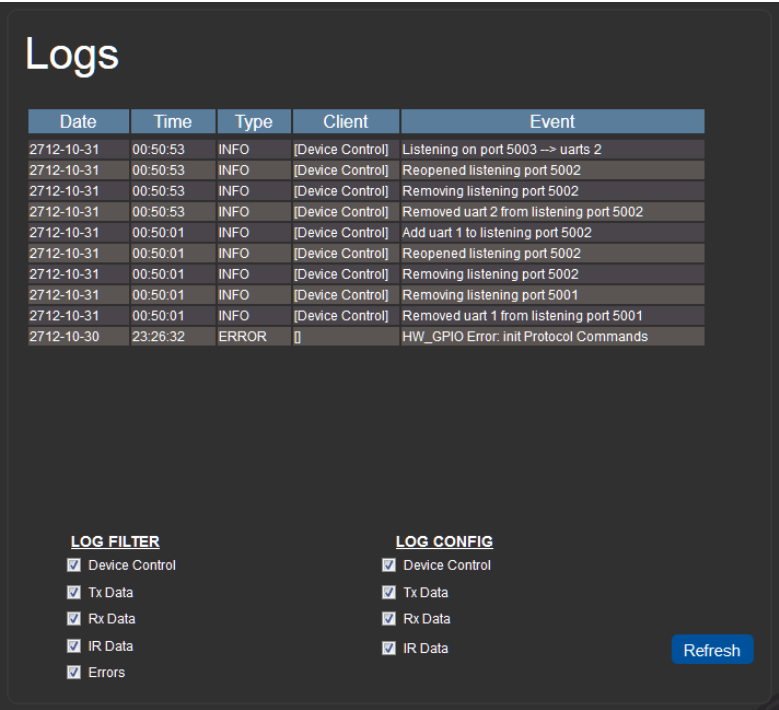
Logs

| Date | Time | Type | Client | Event |
|---|---|---|---|---|
| 2712-10-31 | 00:50:53 | INFO | [Device Control] | Listening on port 5003 --> uarts 2 |
| 2712-10-31 | 00:50:53 | INFO | [Device Control] | Reopened listening port 5002 |
| 2712-10-31 | 00:50:53 | INFO | [Device Control] | Removing listening port 5002 |
| 2712-10-31 | 00:50:53 | INFO | [Device Control] | Removed uart 2 from listening port 5002 |
| 2712-10-31 | 00:50:01 | INFO | [Device Control] | Add uart 1 to listening port 5002 |
| 2712-10-31 | 00:50:01 | INFO | [Device Control] | Reopened listening port 5002 |
| 2712-10-31 | 00:50:01 | INFO | [Device Control] | Removing listening port 5002 |
| 2712-10-31 | 00:50:01 | INFO | [Device Control] | Removing listening port 5001 |
| 2712-10-31 | 00:50:01 | INFO | [Device Control] | Removed uart 1 from listening port 5001 |
| 2712-10-30 | 23:26:32 | ERROR | [] | HW_GPIO Error: init Protocol Commands |

LOG FILTER
Device Control
Tx Data
Rx Data
IR Data
Errors

LOG CONFIG
Device Control
Tx Data
Rx Data
IR Data

Refresh